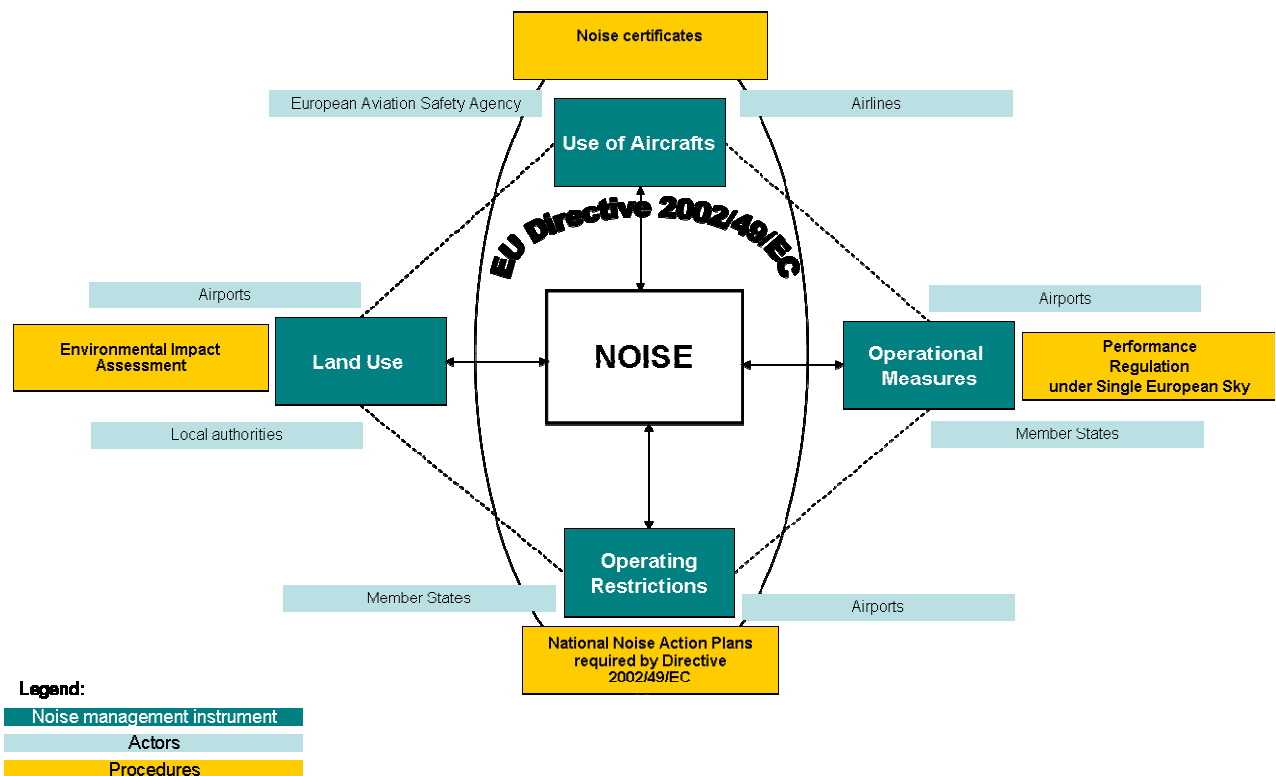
Noise certificates

European Aviation Safety Agency

Use of Aircrafts

Airlines

EU Directive 2002/49/EC

Airports

Environmental Impact Assessment

Land Use

NOISE

Airports

Operational Measures

Performance Regulation under Single European Sky

Local authorities

Member States

Operating Restrictions

Member States

Airports

National Noise Action Plans required by Directive 2002/49/EC

Legend:

Noise management instrument

Actors

Procedures